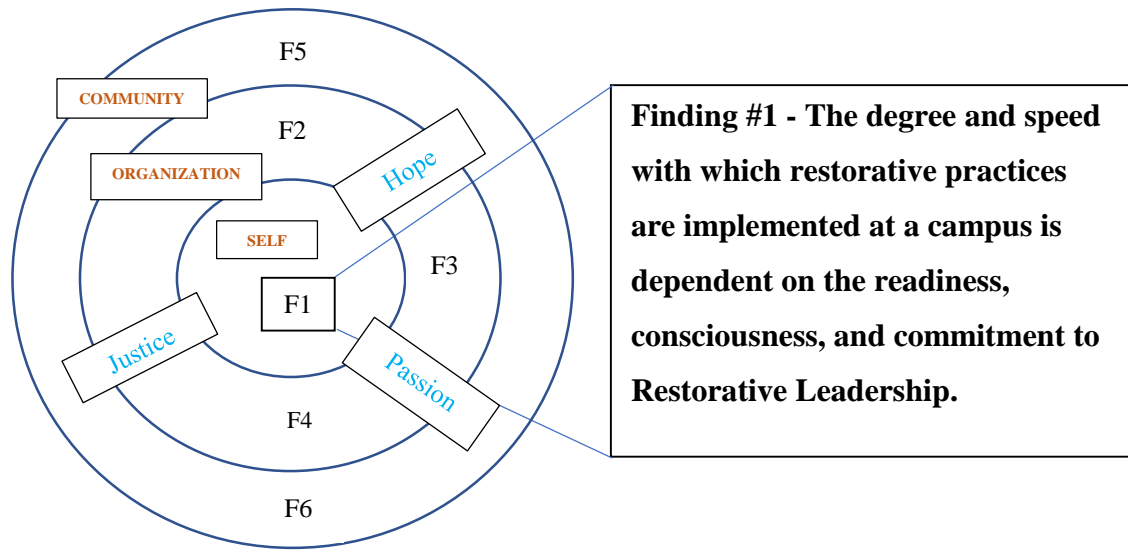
F5

COMMUNITY

F2

ORGANIZATION

Hope

SELF

F3

F1

Justice

Passion

F4

F6

Finding #1 - The degree and speed with which restorative practices are implemented at a campus is dependent on the readiness, consciousness, and commitment to Restorative Leadership.